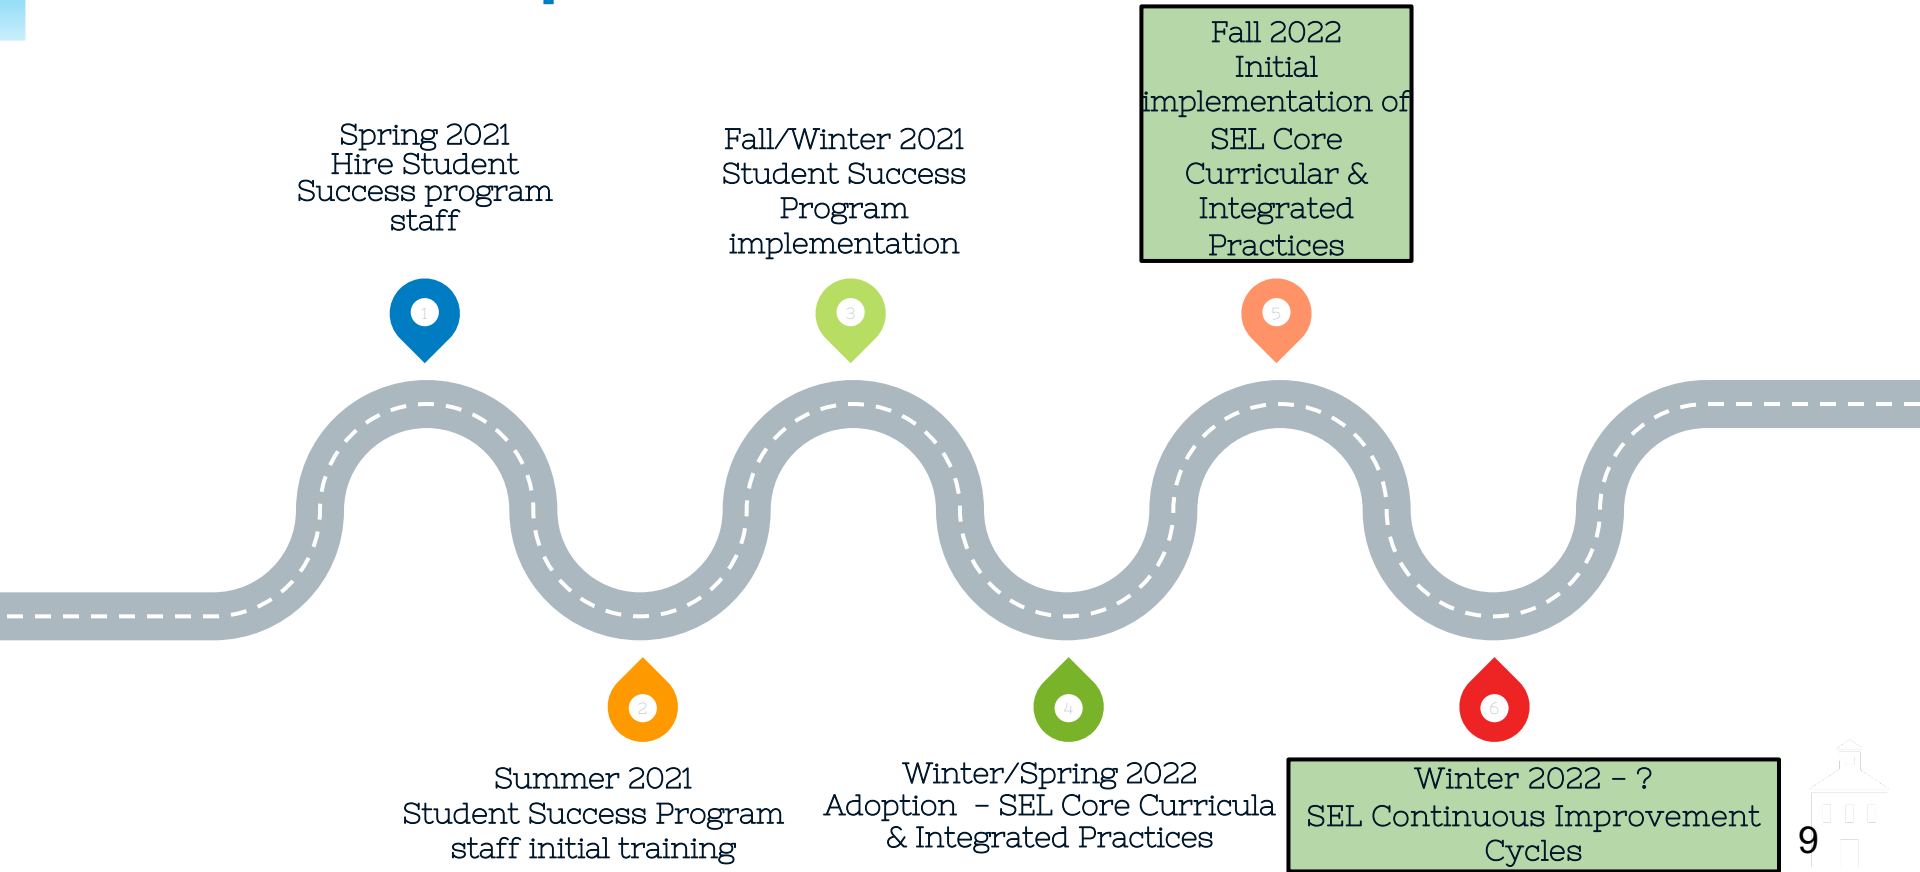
Spring 2021
Hire Student Success program staff

1

Summer 2021
Student Success Program staff initial training

2

Fall/Winter 2021
Student Success Program implementation

3

Winter/Spring 2022
Adoption – SEL Core Curricula & Integrated Practices

4

Fall 2022
Initial implementation of SEL Core Curricular & Integrated Practices

5

Winter 2022 – ?
SEL Continuous Improvement Cycles

6

9